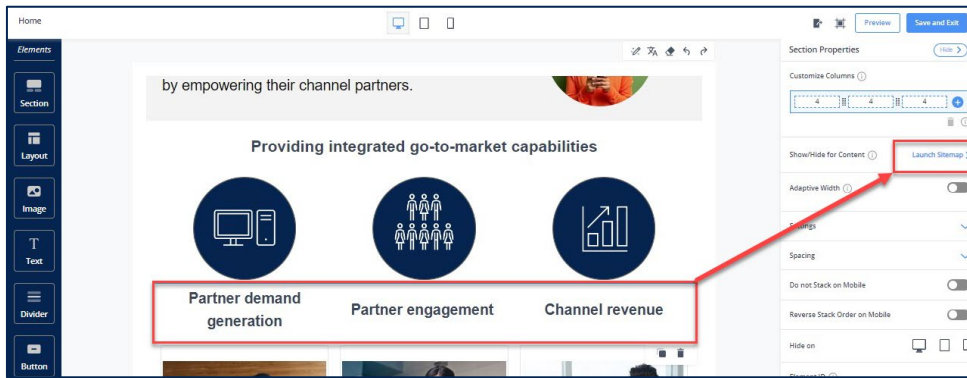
Home

Preview

Save and Exit

Elements

Section

Layout

Image

Text

Divider

Button

by empowering their channel partners.

Providing integrated go-to-market capabilities

Partner demand generation

Partner engagement

Channel revenue

Section Properties

Hide

Customize Columns

4

4

4

Show/Hide for Content

Launch Sitemap

Adaptive Width

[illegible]ings

Spacing

Do not Stack on Mobile

Reverse Stack Order on Mobile

Hide on